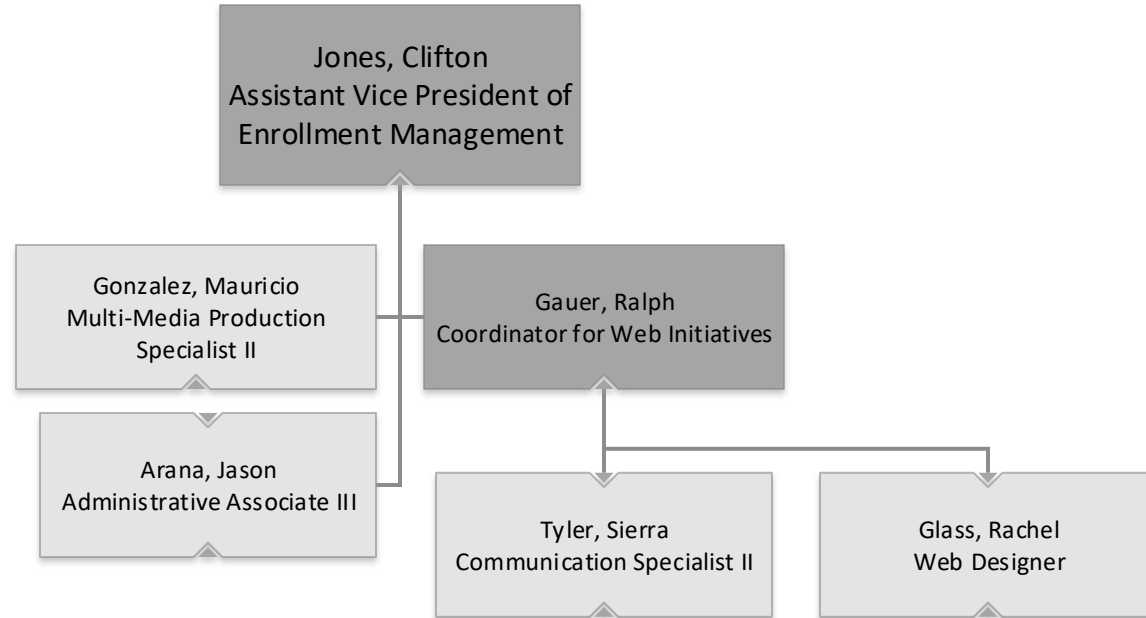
Jones, Clifton
Assistant Vice President of Enrollment Management

Gonzalez, Mauricio
Multi-Media Production Specialist II

Gauer, Ralph
Coordinator for Web Initiatives

Arana, Jason
Administrative Associate III

Tyler, Sierra
Communication Specialist II

Glass, Rachel
Web Designer